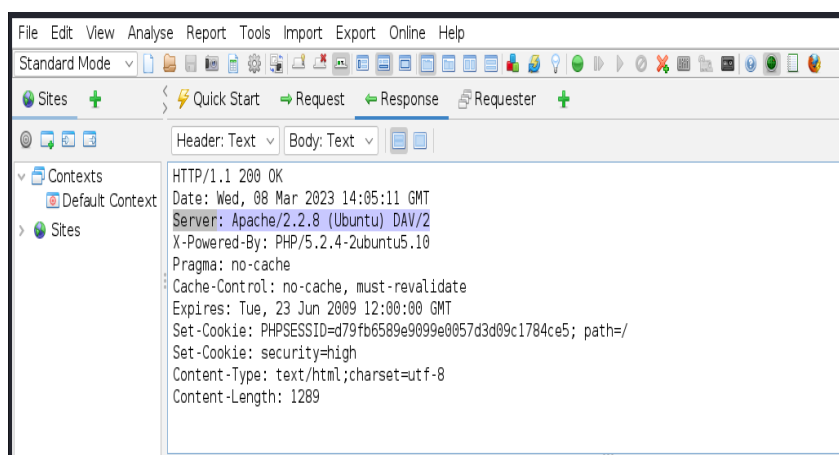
File Edit View Analyse Report Tools Import Export Online Help

Standard Mode

Sites

Quick Start ⇒ Request ⇐ Response Requester

Header: Text Body: Text

Contexts
Default Context
Sites

HTTP/1.1 200 OK
Date: Wed, 08 Mar 2023 14:05:11 GMT
Server: Apache/2.2.8 (Ubuntu) DAV/2
X-Powered-By: PHP/5.2.4-2ubuntu5.10
Pragma: no-cache
Cache-Control: no-cache, must-revalidate
Expires: Tue, 23 Jun 2009 12:00:00 GMT
Set-Cookie: PHPSESSID=d79fb6589e9099e0057d3d09c1784ce5; path=/
Set-Cookie: security=high
Content-Type: text/html;charset=utf-8
Content-Length: 1289